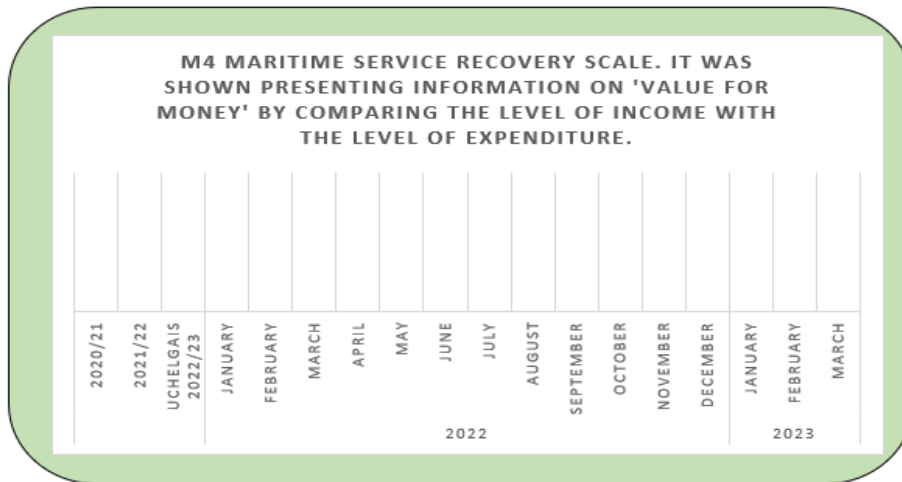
M4 MARITIME SERVICE RECOVERY SCALE. IT WAS SHOWN PRESENTING INFORMATION ON 'VALUE FOR MONEY' BY COMPARING THE LEVEL OF INCOME WITH THE LEVEL OF EXPENDITURE.

2020/21
2021/22
UCHELGAIS 2022/23
JANUARY
FEBRUARY
MARCH
APRIL
MAY
JUNE
JULY
AUGUST
SEPTEMBER
OCTOBER
NOVEMBER
DECEMBER
JANUARY
FEBRUARY
MARCH

2022
2023